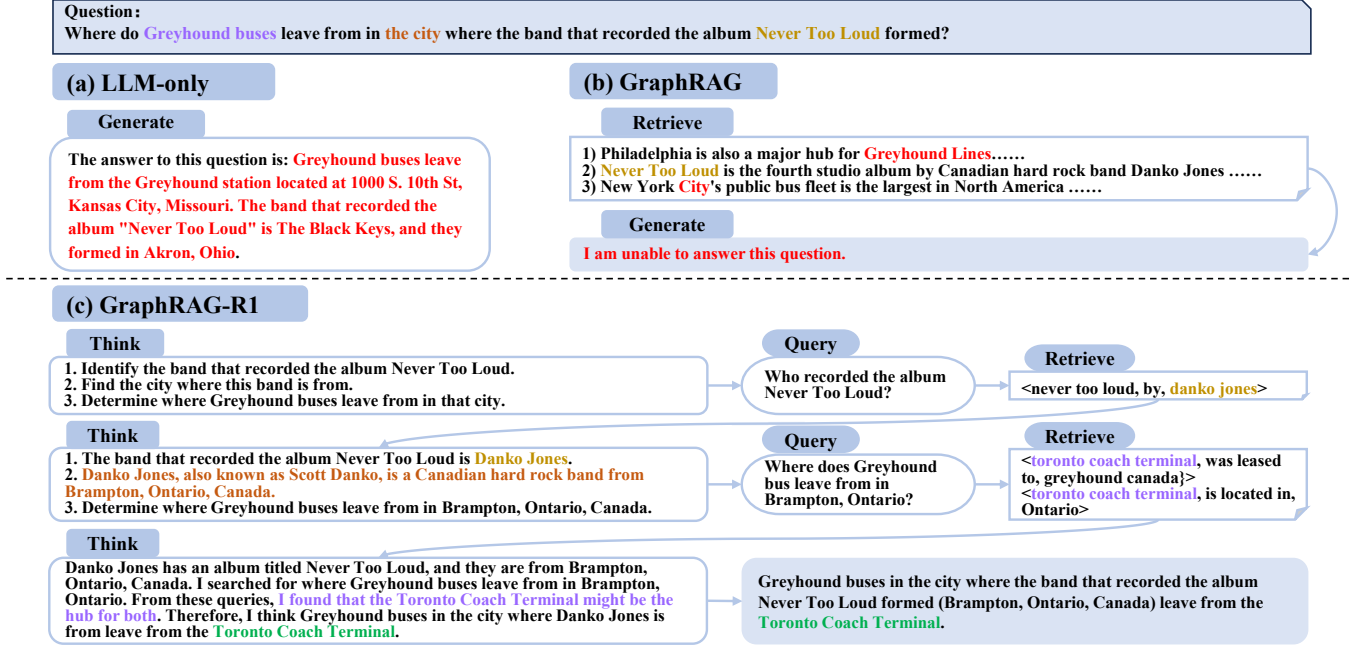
Question:
Where do Greyhound buses leave from in the city where the band that recorded the album Never Too Loud formed?

(a) LLM-only

Generate

The answer to this question is: Greyhound buses leave from the Greyhound station located at 1000 S. 10th St, Kansas City, Missouri. The band that recorded the album "Never Too Loud" is The Black Keys, and they formed in Akron, Ohio.

(b) GraphRAG

Retrieve

1) Philadelphia is also a major hub for Greyhound Lines……
2) Never Too Loud is the fourth studio album by Canadian hard rock band Danko Jones ……
3) New York City's public bus fleet is the largest in North America ……

Generate

I am unable to answer this question.

(c) GraphRAG-R1

Think

1. Identify the band that recorded the album Never Too Loud.
2. Find the city where this band is from.
3. Determine where Greyhound buses leave from in that city.

Query

Who recorded the album Never Too Loud?

Retrieve

<never too loud, by, danko jones>

Think

1. The band that recorded the album Never Too Loud is Danko Jones.
2. Danko Jones, also known as Scott Danko, is a Canadian hard rock band from Brampton, Ontario, Canada.
3. Determine where Greyhound buses leave from in Brampton, Ontario, Canada.

Query

Where does Greyhound bus leave from in Brampton, Ontario?

Retrieve

<toronto coach terminal, was leased to, greyhound canada}>
<toronto coach terminal, is located in, Ontario>

Think

Danko Jones has an album titled Never Too Loud, and they are from Brampton, Ontario, Canada. I searched for where Greyhound buses leave from in Brampton, Ontario. From these queries, I found that the Toronto Coach Terminal might be the hub for both. Therefore, I think Greyhound buses in the city where Danko Jones is from leave from the Toronto Coach Terminal.

Greyhound buses in the city where the band that recorded the album Never Too Loud formed (Brampton, Ontario, Canada) leave from the Toronto Coach Terminal.